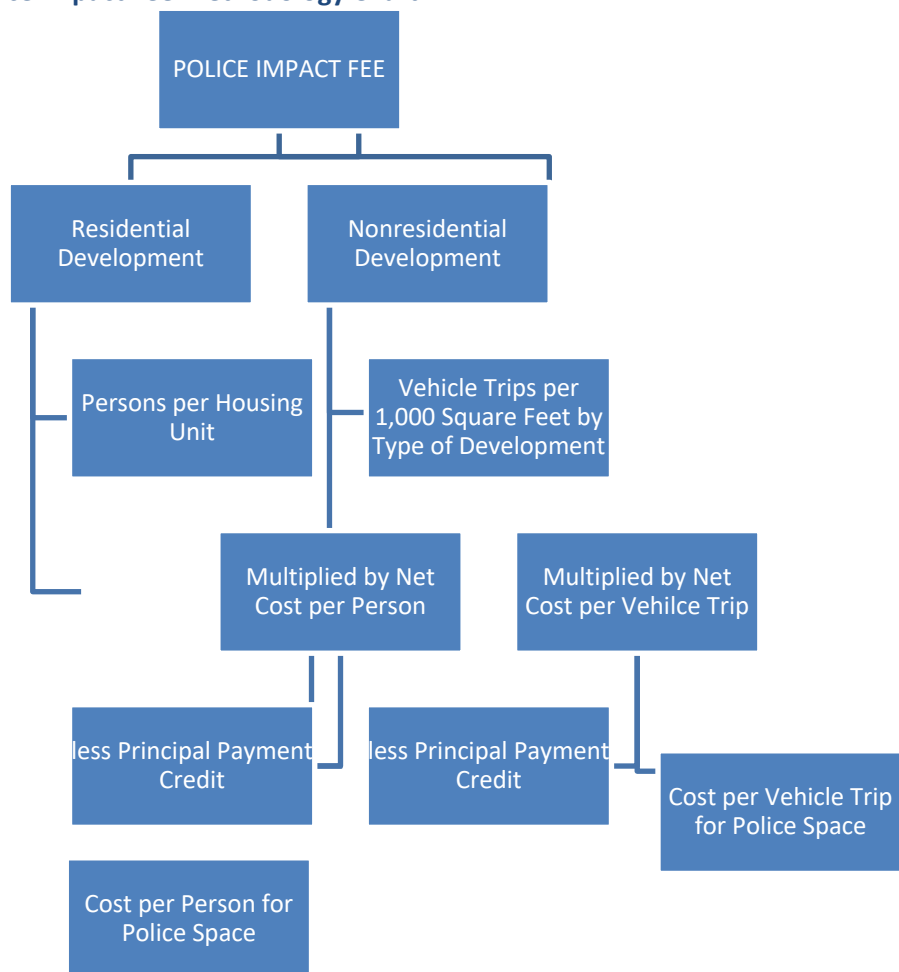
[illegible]

POLICE IMPACT FEE

Residential Development

Nonresidential Development

Persons per Housing Unit

Vehicle Trips per 1,000 Square Feet by Type of Development

Multiplied by Net Cost per Person

Multiplied by Net Cost per Vehilce Trip

less Principal Payment Credit

less Principal Payment Credit

Cost per Vehicle Trip for Police Space

Cost per Person for Police Space